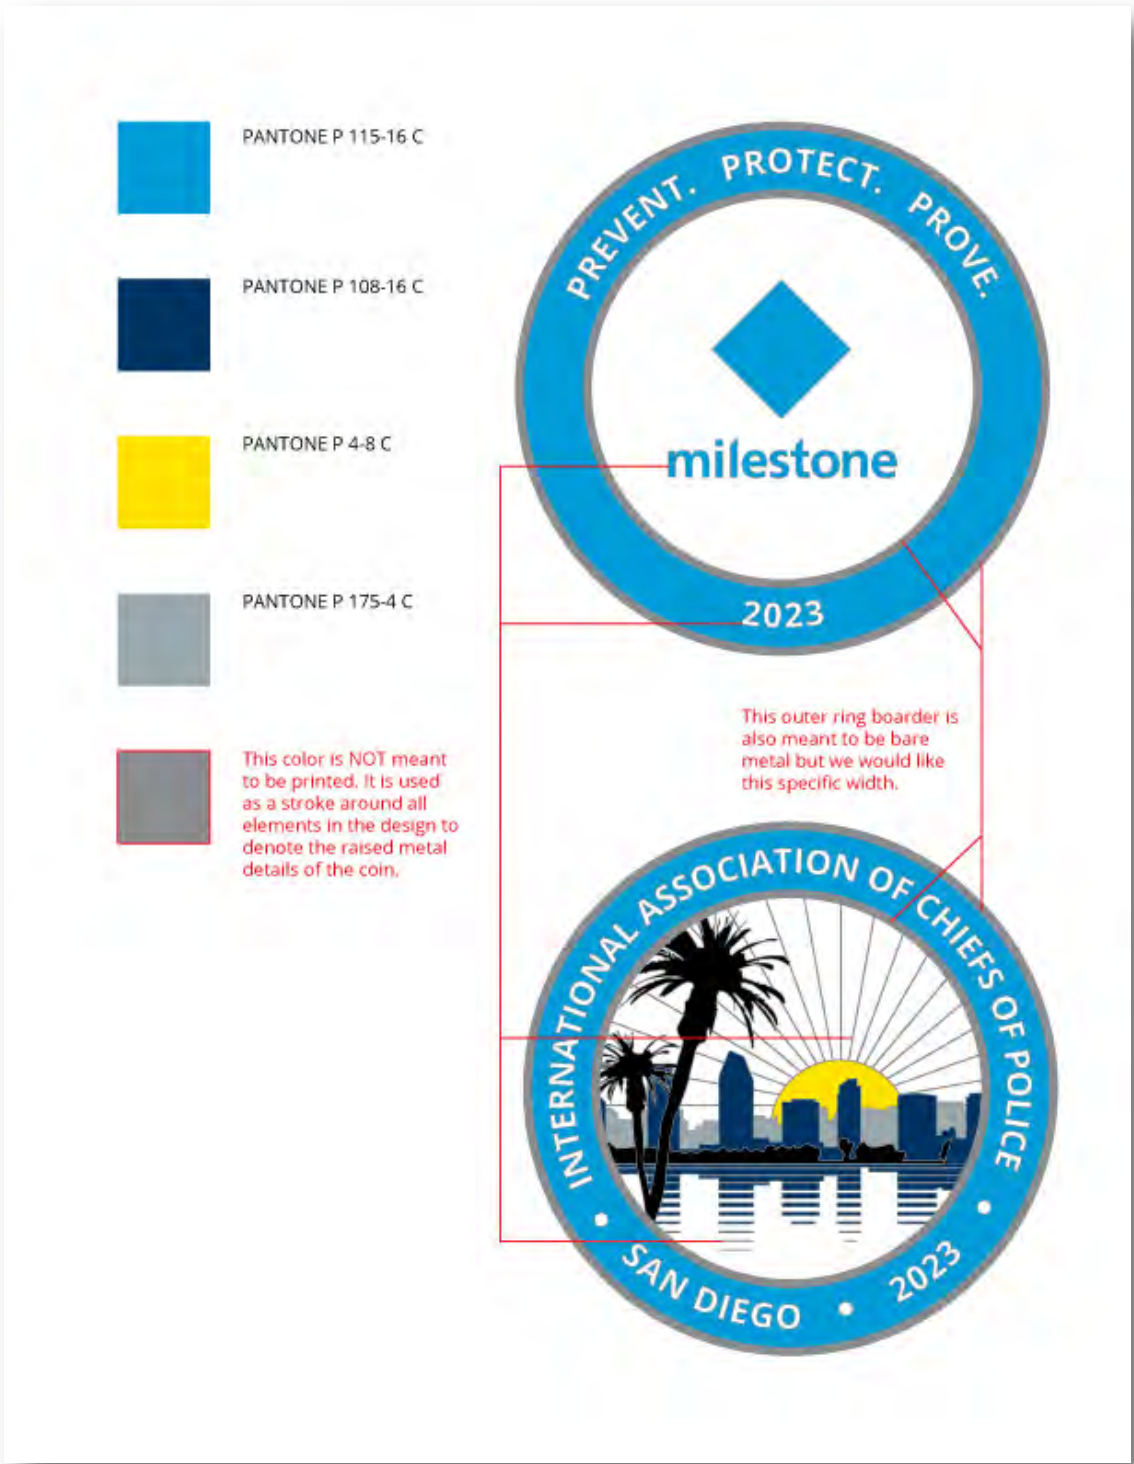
PANTONE P 115-16 C

PANTONE P 108-16 C

PANTONE P 4-8 C

PANTONE P 175-4 C

This color is NOT meant to be printed. It is used as a stroke around all elements in the design to denote the raised metal details of the coin.

PREVENT. PROTECT. PROVE.

milestone

2023

This outer ring boarder is also meant to be bare metal but we would like this specific width.

INTERNATIONAL ASSOCIATION OF CHIEFS OF POLICE

SAN DIEGO • 2023